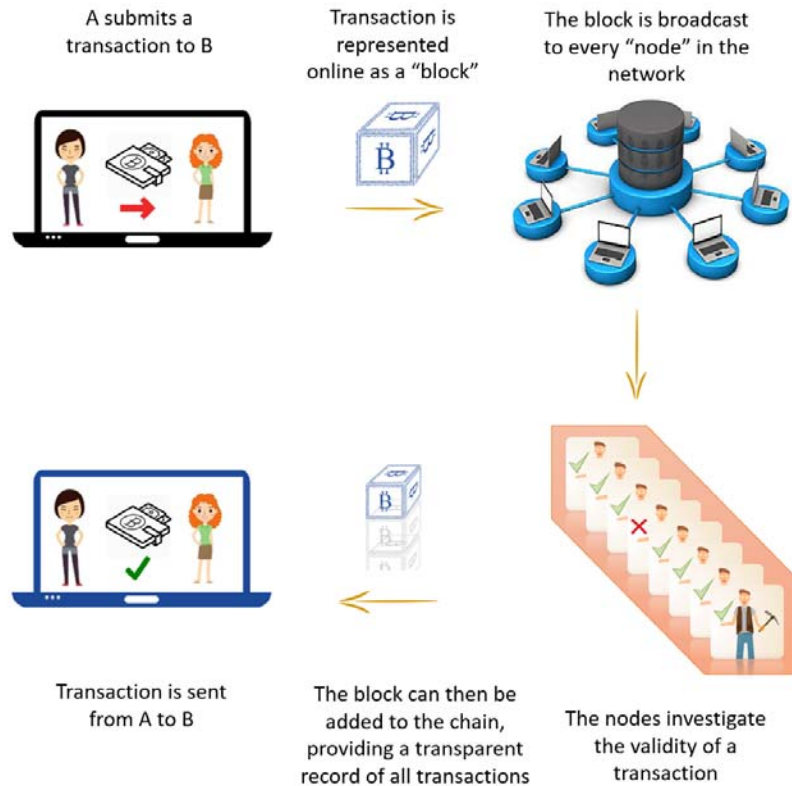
A submits a transaction to B

Transaction is represented online as a “block”

The block is broadcast to every “node” in the network

The nodes investigate the validity of a transaction

The block can then be added to the chain, providing a transparent record of all transactions

Transaction is sent from A to B